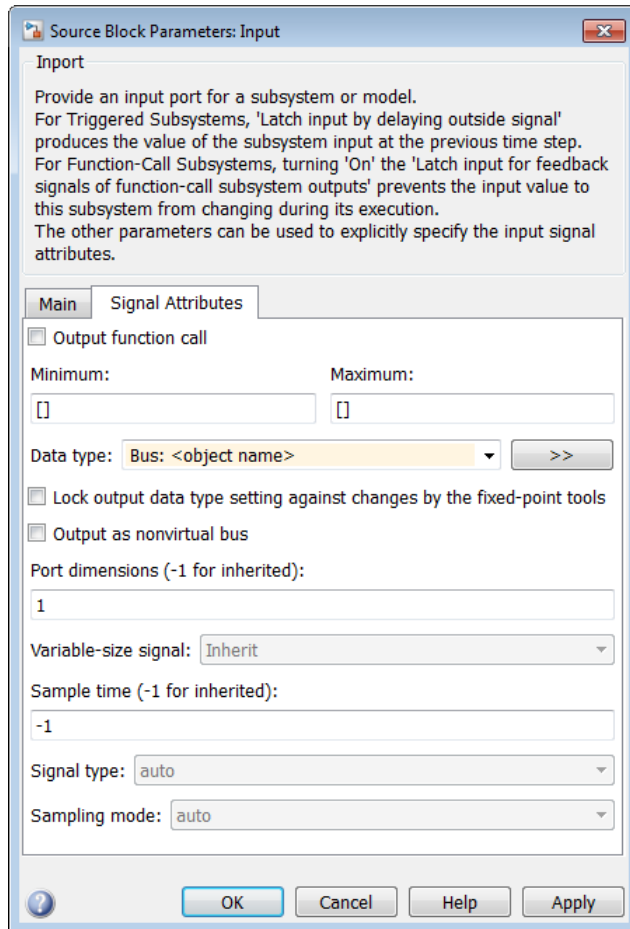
Source Block Parameters: Input

Inport

Provide an input port for a subsystem or model.
For Triggered Subsystems, 'Latch input by delaying outside signal' produces the value of the subsystem input at the previous time step.
For Function-Call Subsystems, turning 'On' the 'Latch input for feedback signals of function-call subsystem outputs' prevents the input value to this subsystem from changing during its execution.
The other parameters can be used to explicitly specify the input signal attributes.

Main | Signal Attributes

Output function call

Minimum: []

Maximum: []

Data type: Bus: <object name> >>

Lock output data type setting against changes by the fixed-point tools

Output as nonvirtual bus

Port dimensions (-1 for inherited):

1

Variable-size signal: Inherit

Sample time (-1 for inherited):

-1

Signal type: auto

Sampling mode: auto

OK | Cancel | Help | Apply